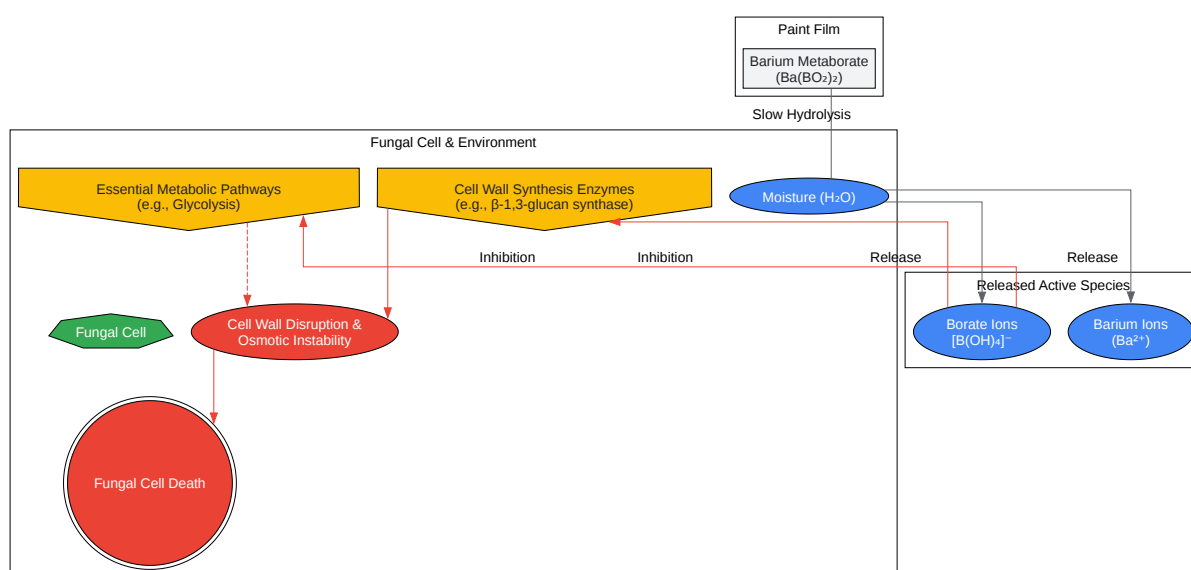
Paint Film

Barium Metaborate $(Ba(BO_2)_2)$

Slow Hydrolysis

Fungal Cell & Environment

Essential Metabolic Pathways (e.g., Glycolysis)

Cell Wall Synthesis Enzymes (e.g., β-1,3-glucan synthase)

Moisture $(H_2O)$

Inhibition

Inhibition

Release

Release

Released Active Species

Fungal Cell

Cell Wall Disruption & Osmotic Instability

Borate Ions $[B(OH)_4]^-$

Barium Ions $(Ba^{2+})$

Fungal Cell Death